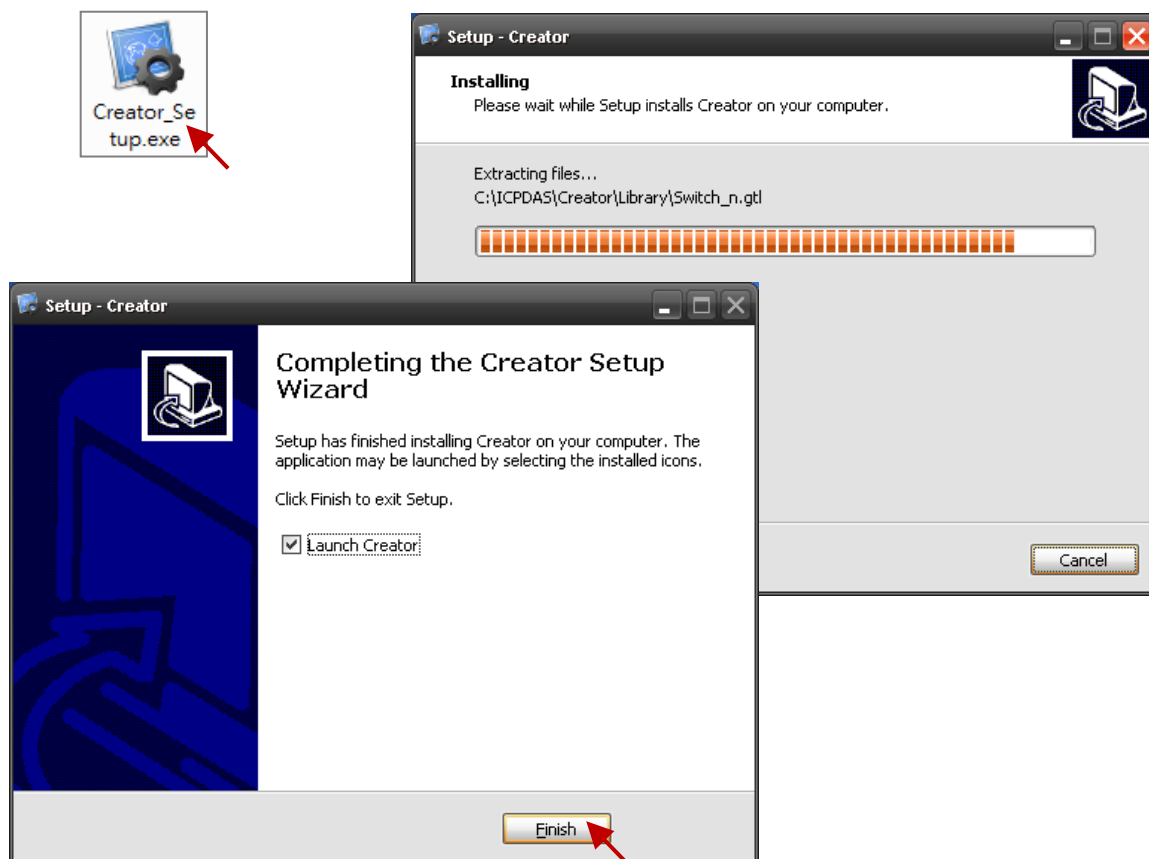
Creator_Setup.exe

Setup - Creator

Installing
Please wait while Setup installs Creator on your computer.

Extracting files...
C:\ICPDAS\Creator\Library\Switch_n.gtl

Cancel

Setup - Creator

Completing the Creator Setup Wizard

Setup has finished installing Creator on your computer. The application may be launched by selecting the installed icons.

Click Finish to exit Setup.

Launch Creator

Finish